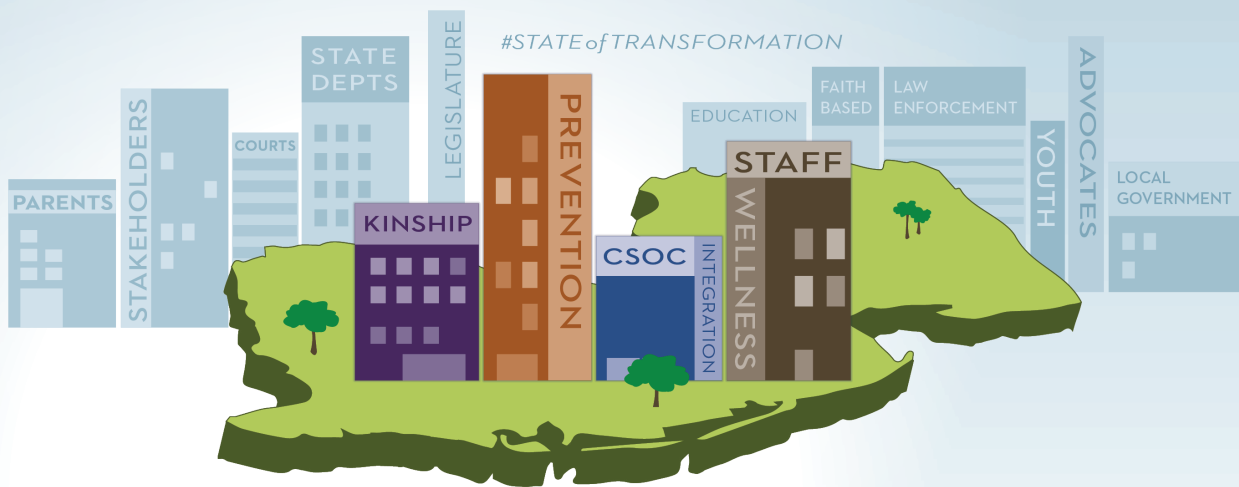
#STATE of TRANSFORMATION

PARENTS

STAKEHOLDERS

COURTS

STATE DEPTS

LEGISLATURE

KINSHIP

PREVENTION

CSOC

INTEGRATION

EDUCATION

FAITH BASED

LAW ENFORCEMENT

STAFF

WELLNESS

YOUTH

ADVOCATES

LOCAL GOVERNMENT